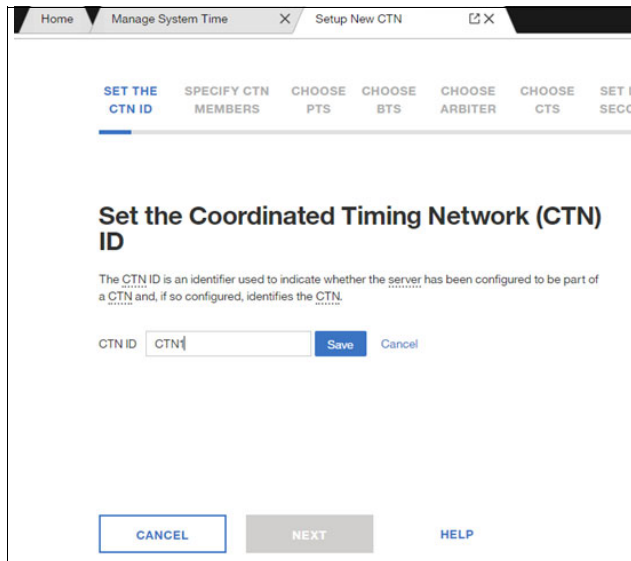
Home Manage System Time × Setup New CTN ×

SET THE CTN ID SPECIFY CTN MEMBERS CHOOSE PTS CHOOSE BTS CHOOSE ARBITER CHOOSE CTS SET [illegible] SEC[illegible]

Set the Coordinated Timing Network (CTN) ID

The CTN ID is an identifier used to indicate whether the server has been configured to be part of a CTN and, if so configured, identifies the CTN.

CTN ID CTN1 Save Cancel

CANCEL NEXT HELP